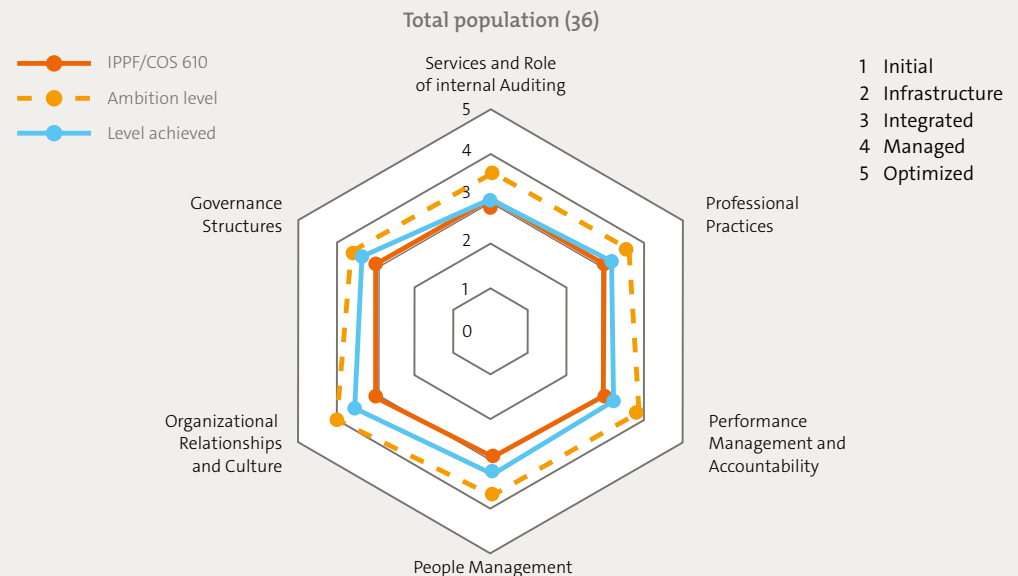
Total population (36)

IPPF/COS 610
Ambition level
Level achieved

1 Initial
2 Infrastructure
3 Integrated
4 Managed
5 Optimized

Services and Role of internal Auditing

5
4
3
2
1
0

Professional Practices

Governance Structures

Performance Management and Accountability

Organizational Relationships and Culture

People Management